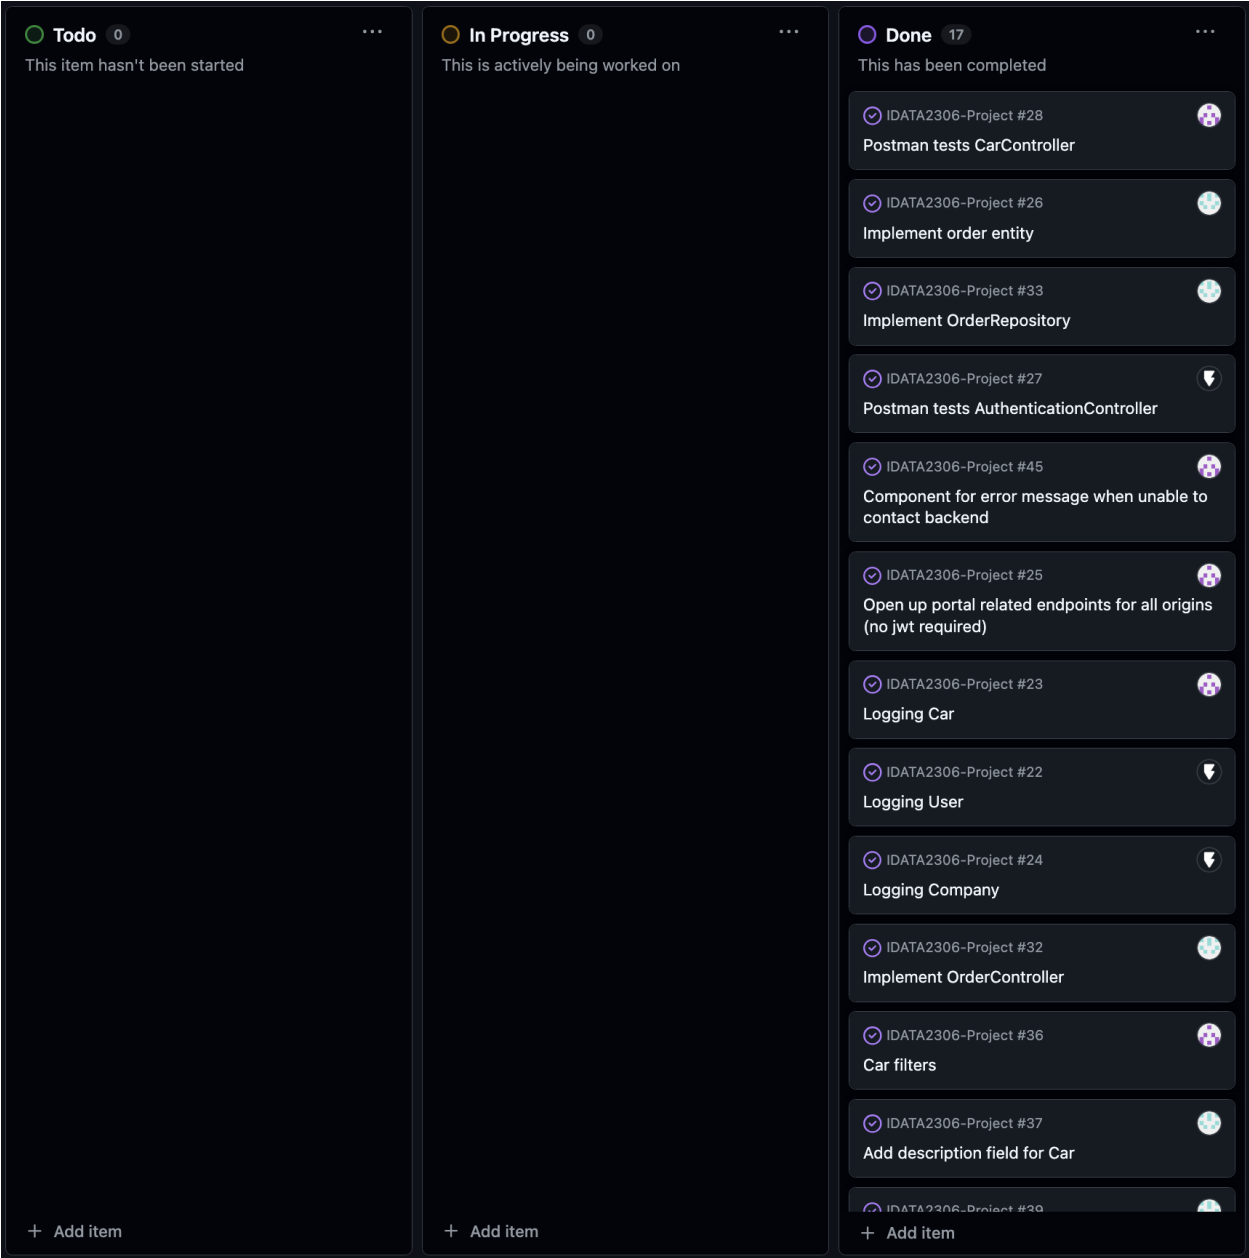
Todo 0 ...
This item hasn't been started

+ Add item

In Progress 0 ...
This is actively being worked on

+ Add item

Done 17 ...
This has been completed

IDATA2306-Project #28
Postman tests CarController

IDATA2306-Project #26
Implement order entity

IDATA2306-Project #33
Implement OrderRepository

IDATA2306-Project #27
Postman tests AuthenticationController

IDATA2306-Project #45
Component for error message when unable to contact backend

IDATA2306-Project #25
Open up portal related endpoints for all origins (no jwt required)

IDATA2306-Project #23
Logging Car

IDATA2306-Project #22
Logging User

IDATA2306-Project #24
Logging Company

IDATA2306-Project #32
Implement OrderController

IDATA2306-Project #36
Car filters

IDATA2306-Project #37
Add description field for Car

IDATA2306-Project #39

+ Add item